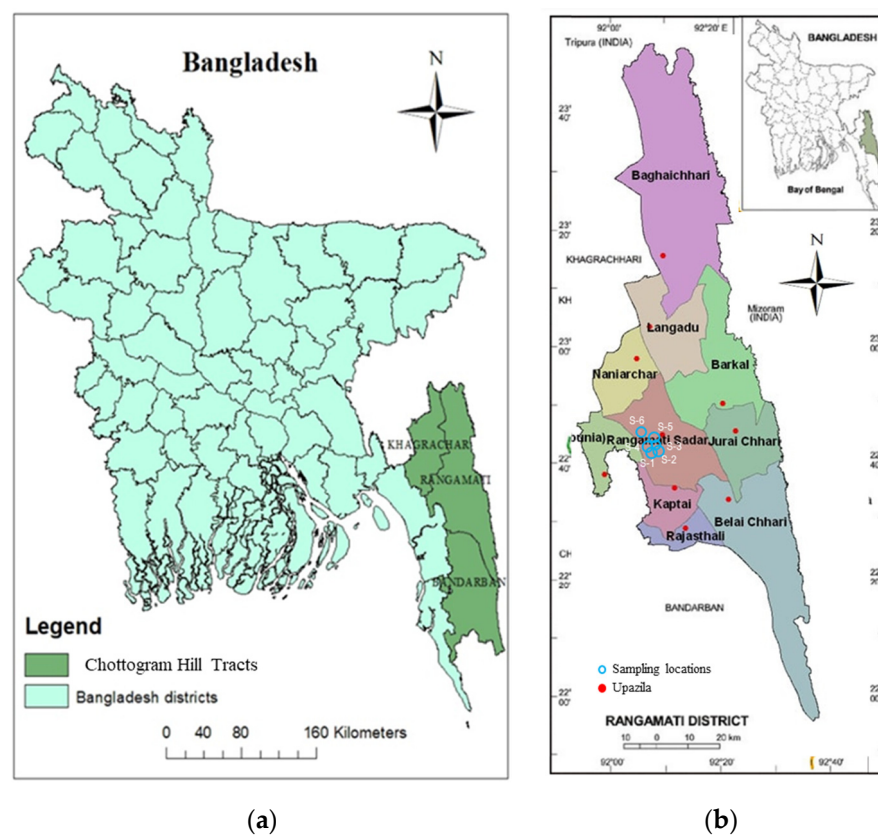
Bangladesh

N

KHAGRACHAR

RANGAMATI

BANDARBAN

Legend

Chottogram Hill Tracts

Bangladesh districts

0 40 80 160 Kilometers

92°00' 92°20' E

Tripura (INDIA)

BANGLADESH

Bay of Bengal

23° 40'

Baghaichhari

23° 20'

KHAGRACHHARI

KH

N

Mizoram (INDIA)

Langadu

23° 00'

Naniarchar

Barkal

S-6

S-5

S-3

S-1

S-2

Rangamati Sadar

Jurai Chhari

ounia)

22° 40'

Kaptai

Belai Chhari

Rajasthali

CH

22° 20'

BANDARBAN

Sampling locations

Upazila

22° 00'

RANGAMATI DISTRICT

10 0 10 20 km

92°00' 92°20' 92°40'

(a)

(b)